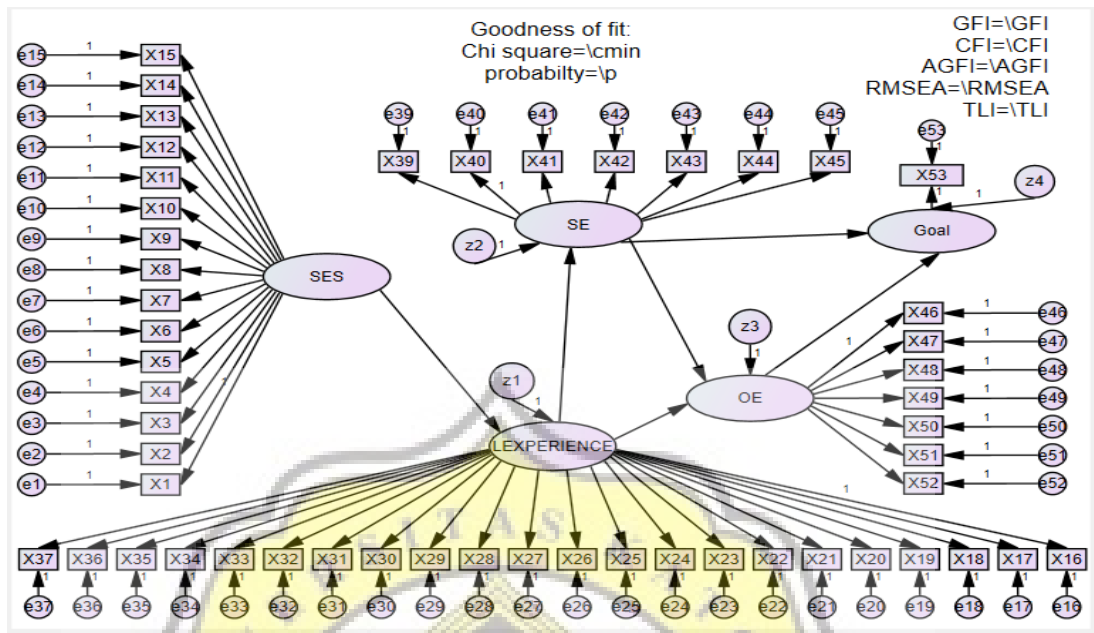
Goodness of fit:
Chi square=\cmin
probabilty=\p

GFI=\GFI
CFI=\CFI
AGFI=\AGFI
RMSEA=\RMSEA
TLI=\TLI

e15 1 X15
e14 1 X14
e13 1 X13
e12 1 X12
e11 1 X11
e10 1 X10
e9 1 X9
e8 1 X8
e7 1 X7
e6 1 X6
e5 1 X5
e4 1 X4
e3 1 X3
e2 1 X2
e1 1 X1

SES

e39 e40 e41 e42 e43 e44 e45
1 1 1 1 1 1 1
X39 X40 X41 X42 X43 X44 X45
1

SE
z2 1

e53 1 X53
1 z4
Goal

z3 1
OE
1

X46 1 e46
X47 1 e47
X48 1 e48
X49 1 e49
X50 1 e50
X51 1 e51
X52 1 e52

z1 1
LEXPERIENCE
1

X37 X36 X35 X34 X33 X32 X31 X30 X29 X28 X27 X26 X25 X24 X23 X22 X21 X20 X19 X18 X17 X16
1 1 1 1 1 1 1 1 1 1 1 1 1 1 1 1 1 1 1 1 1 1
e37 e36 e35 e34 e33 e32 e31 e30 e29 e28 e27 e26 e25 e24 e23 e22 e21 e20 e19 e18 e17 e16